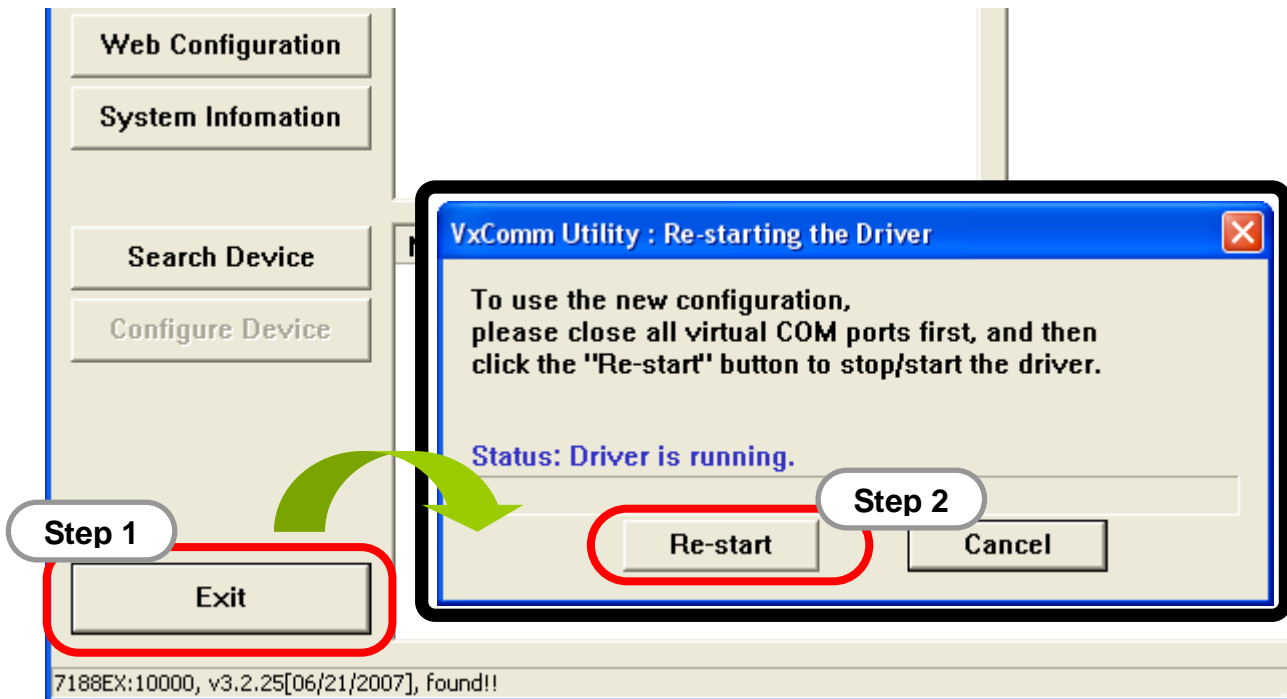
Web Configuration

System Infomation

Search Device

Configure Device

VxComm Utility : Re-starting the Driver

To use the new configuration,
please close all virtual COM ports first, and then
click the "Re-start" button to stop/start the driver.

Status: Driver is running.

Step 2

Re-start

Cancel

Step 1

Exit

7188EX:10000, v3.2.25[06/21/2007], found!!